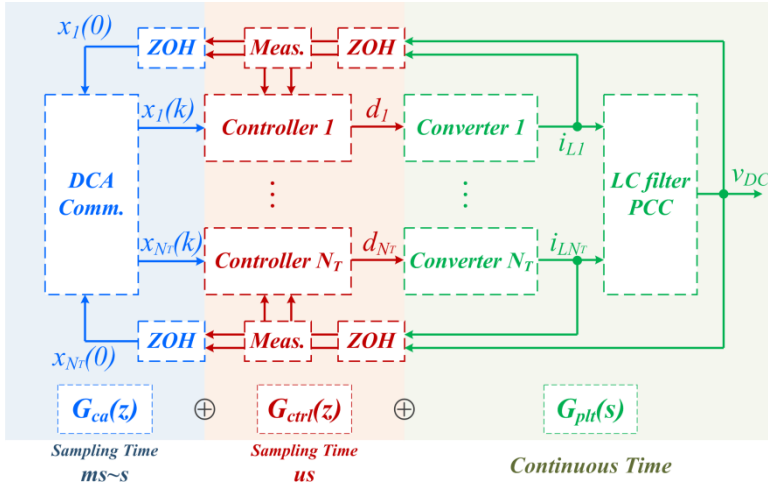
$x_1(0)$ ZOH Meas. ZOH

DCA Comm.

$x_1(k)$ Controller 1 $d_1$ Converter 1 $i_{L1}$

⋮ ⋮

LC filter PCC $v_{DC}$

$x_{N_T}(k)$ Controller $N_T$ $d_{N_T}$ Converter $N_T$ $i_{LN_T}$

$x_{N_T}(0)$ ZOH Meas. ZOH

$G_{ca}(z)$ ⊕ $G_{ctrl}(z)$ ⊕ $G_{plt}(s)$

Sampling Time
ms~s

Sampling Time
us

Continuous Time